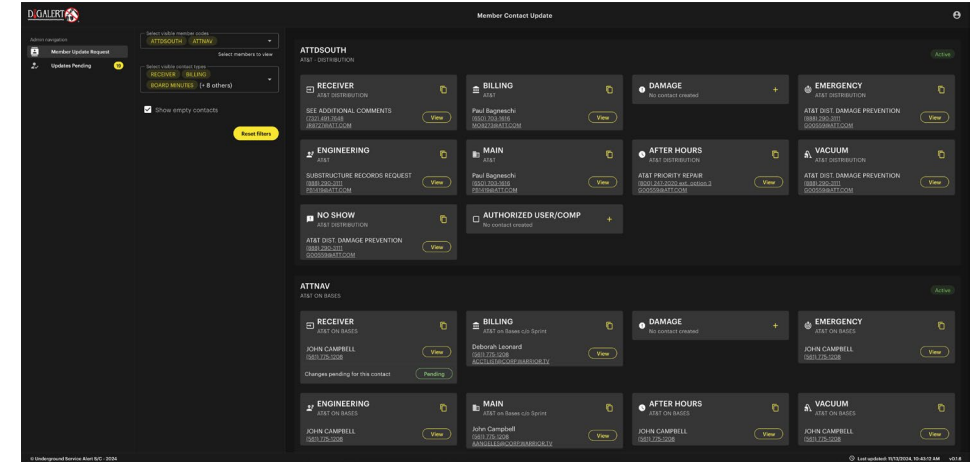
DIGALERT

Member Contact Update

Admin navigation
Member Update Request
Updates Pending 19

Select visible member codes
ATTDSOUTH ATTNAV
Select members to view

Select visible contact types
RECEIVER BILLING
BOARD MINUTES (+ 8 others)

Show empty contacts

Reset filters

ATTDSOUTH
AT&T - DISTRIBUTION
Active

RECEIVER
AT&T DISTRIBUTION
SEE ADDITIONAL COMMENTS
(752) 491-7648
JB8721@ATT.COM
View

BILLING
AT&T
Paul Bagneschi
(650) 703-1616
MO8273@ATT.COM
View

DAMAGE
No contact created
+

EMERGENCY
AT&T DISTRIBUTION
AT&T DIST. DAMAGE PREVENTION
(888) 290-3111
GO0559@ATT.COM
View

ENGINEERING
AT&T
SUBSTRUCTURE RECORDS REQUEST
(888) 290-3111
PS1419@ATT.COM
View

MAIN
AT&T
Paul Bagneschi
(650) 703-1616
PS1419@ATT.COM
View

AFTER HOURS
AT&T DISTRIBUTION
AT&T PRIORITY REPAIR
(800) 247-0220 ext. option 3
GO0559@ATT.COM
View

VACUUM
AT&T DISTRIBUTION
AT&T DIST. DAMAGE PREVENTION
(888) 290-3111
GO0559@ATT.COM
View

NO SHOW
AT&T DISTRIBUTION
AT&T DIST. DAMAGE PREVENTION
(888) 290-3111
GO0559@ATT.COM
View

AUTHORIZED USER/COMP
No contact created
+

ATTNAV
AT&T ON BASES
Active

RECEIVER
AT&T ON BASES
JOHN CAMPBELL
(561) 775-1208
View
Changes pending for this contact
Pending

BILLING
AT&T on Bases c/o Sprint
Deborah Leonard
(561) 775-1208
ACCTLIST@CORP.WARRIOR.TV
View

DAMAGE
No contact created
+

EMERGENCY
AT&T ON BASES
JOHN CAMPBELL
(561) 775-1208
View

ENGINEERING
AT&T ON BASES
JOHN CAMPBELL
(561) 775-1208
View

MAIN
AT&T on Bases c/o Sprint
John Campbell
(561) 775-1208
AANGELES@CORP.WARRIOR.TV
View

AFTER HOURS
AT&T ON BASES
JOHN CAMPBELL
(561) 775-1208
View

VACUUM
AT&T ON BASES
JOHN CAMPBELL
(561) 775-1208
View

© Underground Service Alert S/C - 2024
Last updated: 11/13/2024, 10:43:12 AM v0.1.8